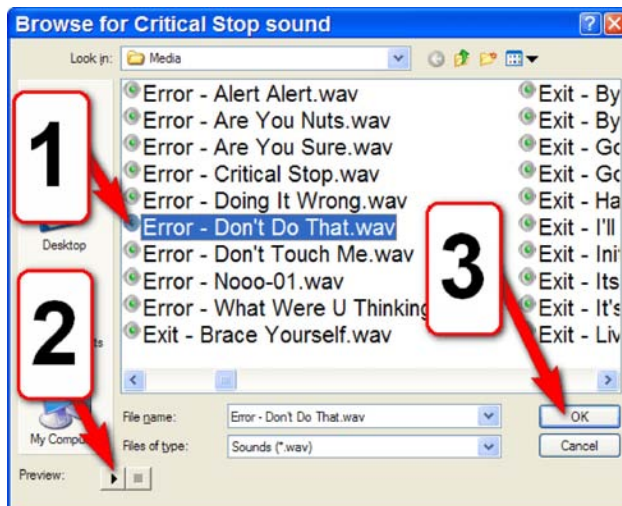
Browse for Critical Stop sound

Look in: Media

Error - Alert Alert.wav
Error - Are You Nuts.wav
Error - Are You Sure.wav
Error - Critical Stop.wav
Error - Doing It Wrong.wav
Error - Don't Do That.wav
Error - Don't Touch Me.wav
Error - Nooo-01.wav
Error - What Were U Thinking
Exit - Brace Yourself.wav

Exit - By
Exit - By
Exit - Go
Exit - Go
Exit - Ha
Exit - I'll
Exit - Ini
Exit - Its
Exit - It's
Exit - Liv

1
2
3

Desktop
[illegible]ts
My Compu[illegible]

File name: Error - Don't Do That.wav
Files of type: Sounds (*.wav)

OK
Cancel

Preview: